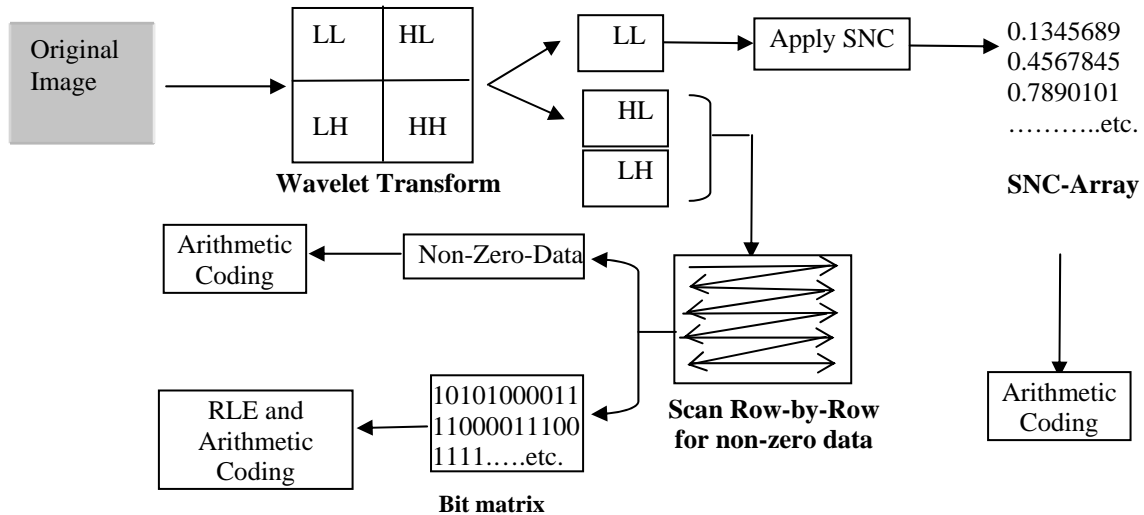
Original Image

LL HL
LH HH

Wavelet Transform

LL

Apply SNC

0.1345689
0.4567845
0.7890101
………..etc.

SNC-Array

HL
LH

Arithmetic Coding

Non-Zero-Data

Scan Row-by-Row for non-zero data

10101000011
11000011100
1111…..etc.

Bit matrix

RLE and Arithmetic Coding

Arithmetic Coding